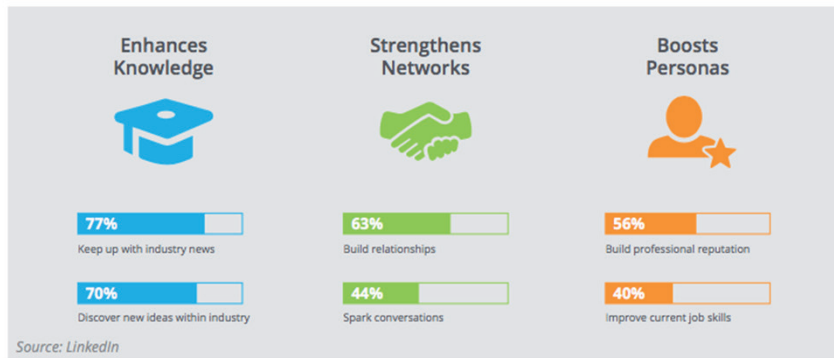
Enhances Knowledge

77%
Keep up with industry news

70%
Discover new ideas within industry

Strengthens Networks

63%
Build relationships

44%
Spark conversations

Boosts Personas

56%
Build professional reputation

40%
Improve current job skills

Source: LinkedIn